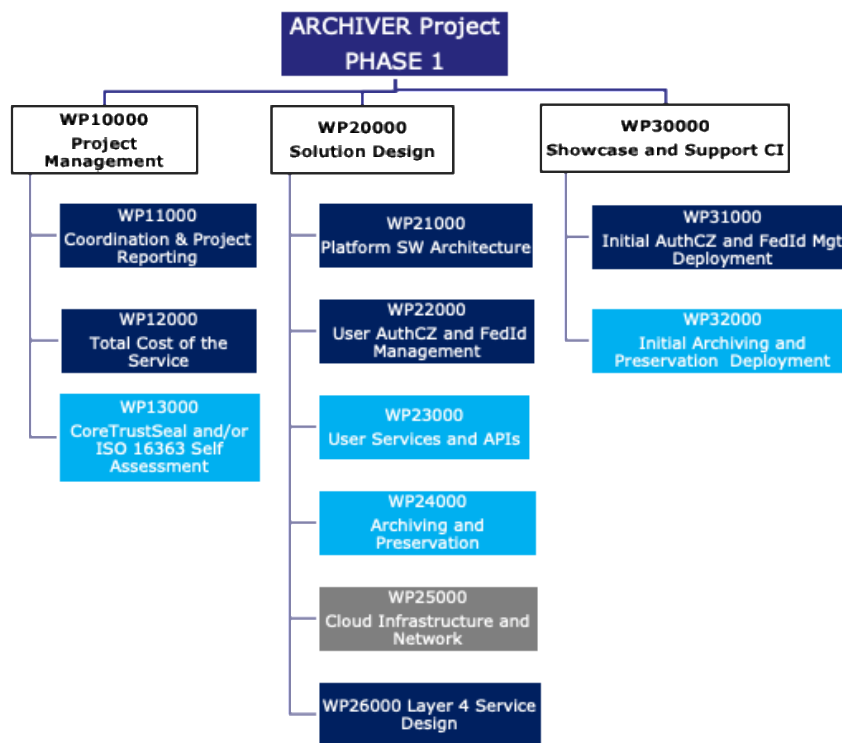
ARCHIVER Project PHASE 1

WP10000 Project Management

WP11000 Coordination & Project Reporting

WP12000 Total Cost of the Service

WP13000 CoreTrustSeal and/or ISO 16363 Self Assessment

WP20000 Solution Design

WP21000 Platform SW Architecture

WP22000 User AuthCZ and FedId Management

WP23000 User Services and APIs

WP24000 Archiving and Preservation

WP25000 Cloud Infrastructure and Network

WP26000 Layer 4 Service Design

WP30000 Showcase and Support CI

WP31000 Initial AuthCZ and FedId Mgt Deployment

WP32000 Initial Archiving and Preservation Deployment